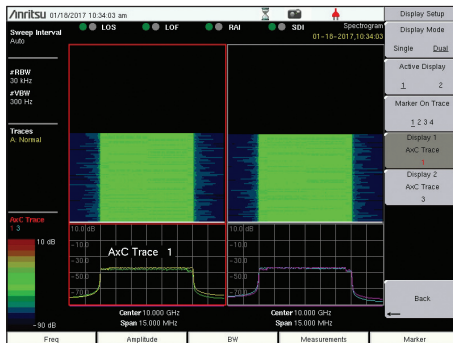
/inritsu 01/18/2017 10:34:03 am

LOS LOF RAI SDI

Spectrogram
01-18-2017,10:34:03

Sweep Interval
Auto

#RBW
30 kHz

#VBW
300 Hz

Traces
A: Normal

AxC Trace
1 3

10 dB

-90 dB

10.0 dB
-10.0
-30.0
-50.0
-70.0

AxC Trace 1

10.0 dB
-10.0
-30.0
-50.0
-70.0

Center 10.000 GHz
Span 15.000 MHz

Center 10.000 GHz
Span 15.000 MHz

Display Setup

Display Mode
Single Dual

Active Display
1 2

Marker On Trace
1 2 3 4

Display 1
AxC Trace
1

Display 2
AxC Trace
3

Back

Freq | Amplitude | BW | Measurements | Marker